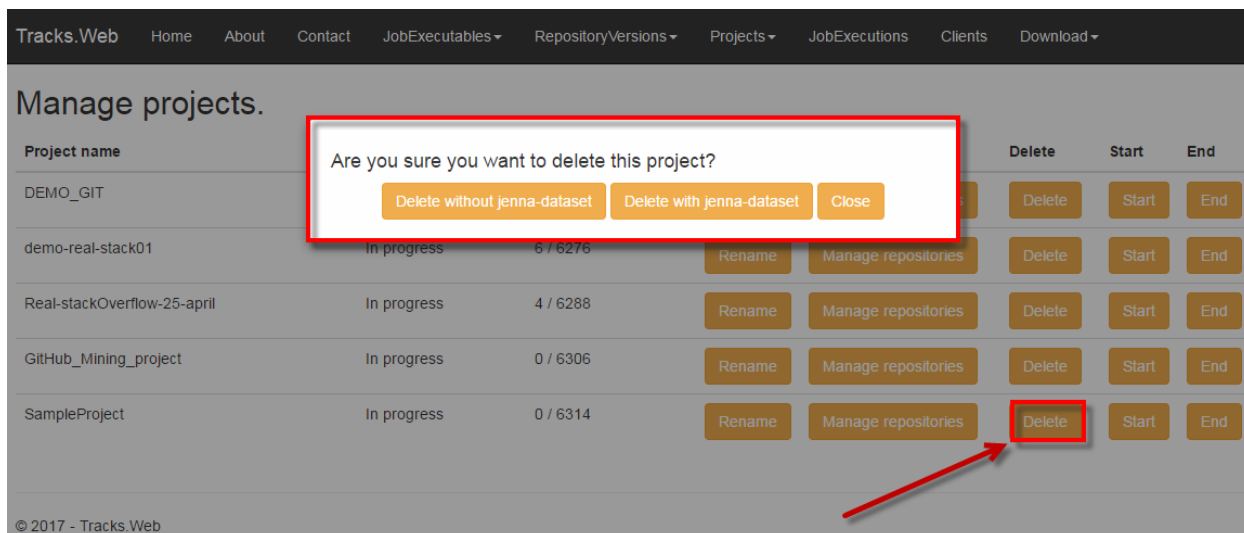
Tracks.Web Home About Contact JobExecutables▾ RepositoryVersions▾ Projects▾ JobExecutions Clients Download▾

Manage projects.

Are you sure you want to delete this project?

Delete without jenna-dataset | Delete with jenna-dataset | Close

| Project name | | | | | Delete | Start | End |
|---|---|---|---|---|---|---|---|
| DEMO_GIT | | | | | Delete | Start | End |
| demo-real-stack01 | In progress | 6 / 6276 | Rename | Manage repositories | Delete | Start | End |
| Real-stackOverflow-25-april | In progress | 4 / 6288 | Rename | Manage repositories | Delete | Start | End |
| GitHub_Mining_project | In progress | 0 / 6306 | Rename | Manage repositories | Delete | Start | End |
| SampleProject | In progress | 0 / 6314 | Rename | Manage repositories | Delete | Start | End |

© 2017 - Tracks.Web